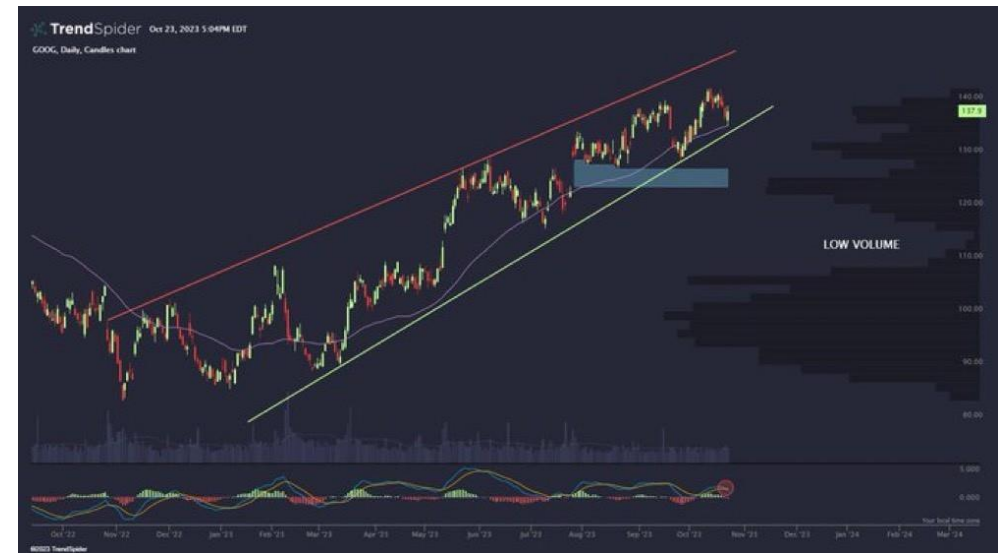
TrendSpider Oct 23, 2023 5:04PM EDT
GOOG, Daily, Candles chart

140.00
137.9
130.00
120.00
LOW VOLUME
110.00
100.00
90.00
80.00
5.000
0.000

Oct '22 Nov '22 Dec '22 Jan '23 Feb '23 Mar '23 Apr '23 May '23 Jun '23 Jul '23 Aug '23 Sep '23 Oct '23 Nov '23 Dec '23 Jan '24 Feb '24 Mar '24

Your local time zone
©2023 TrendSpider